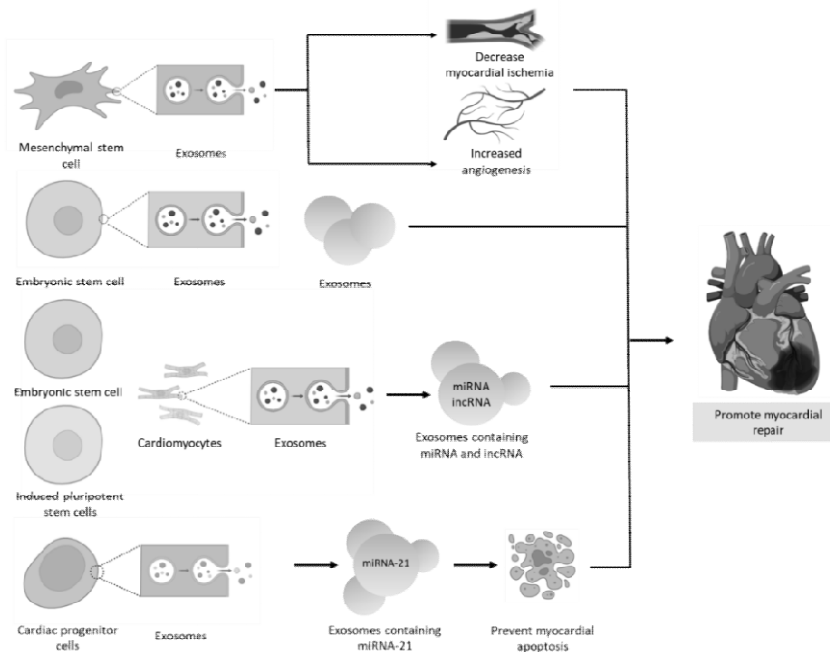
Mesenchymal stem cell

Exosomes

Decrease myocardial ischemia

Increased angiogenesis

Embryonic stem cell

Exosomes

Exosomes

Embryonic stem cell

Induced pluripotent stem cells

Cardiomyocytes

Exosomes

miRNA incRNA

Exosomes containing miRNA and incRNA

Promote myocardial repair

Cardiac progenitor cells

Exosomes

miRNA-21

Exosomes containing miRNA-21

Prevent myocardial apoptosis